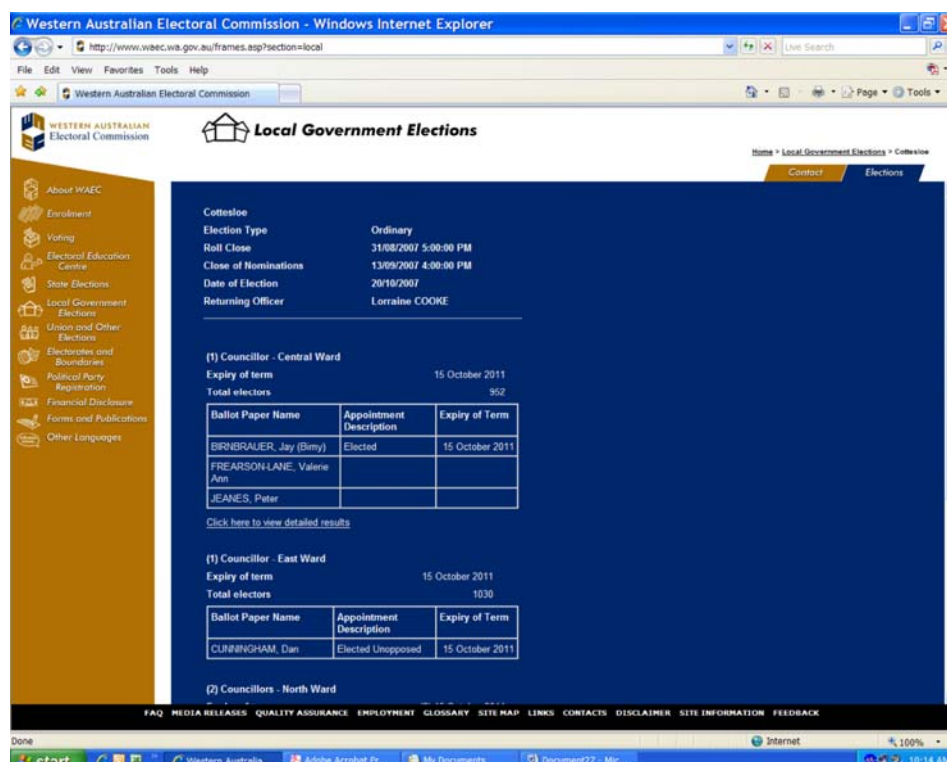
Western Australian Electoral Commission - Windows Internet Explorer

http://www.waec.wa.gov.au/frames.asp?section=local

Live Search

File Edit View Favorites Tools Help

Western Australian Electoral Commission

Page Tools

WESTERN AUSTRALIAN Electoral Commission

Local Government Elections

Home > Local Government Elections > Cottesloe

Contact

Elections

About WAEC
Enrolment
Voting
Electoral Education Centre
State Elections
Local Government Elections
Union and Other Elections
Electorates and Boundaries
Political Party Registration
Financial Disclosure
Forms and Publications
Other Languages

Cottesloe

| | |
|---|---|
| Election Type | Ordinary |
| Roll Close | 31/08/2007 5:00:00 PM |
| Close of Nominations | 13/09/2007 4:00:00 PM |
| Date of Election | 20/10/2007 |
| Returning Officer | Lorraine COOKE |

(1) Councillor - Central Ward

Expiry of term 15 October 2011

Total electors 952

| Ballot Paper Name | Appointment Description | Expiry of Term |
|---|---|---|
| BIRNBRAUER, Jay (Birny) | Elected | 15 October 2011 |
| FREARSON-LANE, Valerie Ann | | |
| JEANES, Peter | | |

Click here to view detailed results

(1) Councillor - East Ward

Expiry of term 15 October 2011

Total electors 1030

| Ballot Paper Name | Appointment Description | Expiry of Term |
|---|---|---|
| CUNNINGHAM, Dan | Elected Unopposed | 15 October 2011 |

(2) Councillors - North Ward

FAQ MEDIA RELEASES QUALITY ASSURANCE EMPLOYMENT GLOSSARY SITE MAP LINKS CONTACTS DISCLAIMER SITE INFORMATION FEEDBACK

Done

Internet

100%

start

Western Australia

Adobe Acrobat Pr

My Documents

Document27 - Mic

10:14 A